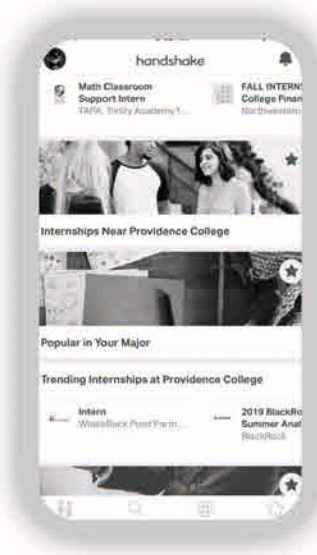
handshake

Math Classroom Support Intern
TAPA: Trinity Academy f...

FALL INTERNS
College Finan
Northwestern

Internships Near Providence College

Popular in Your Major

Trending Internships at Providence College

Intern
WhaleRock Point Partn...

2019 BlackRo
Summer Anal
BlackRock